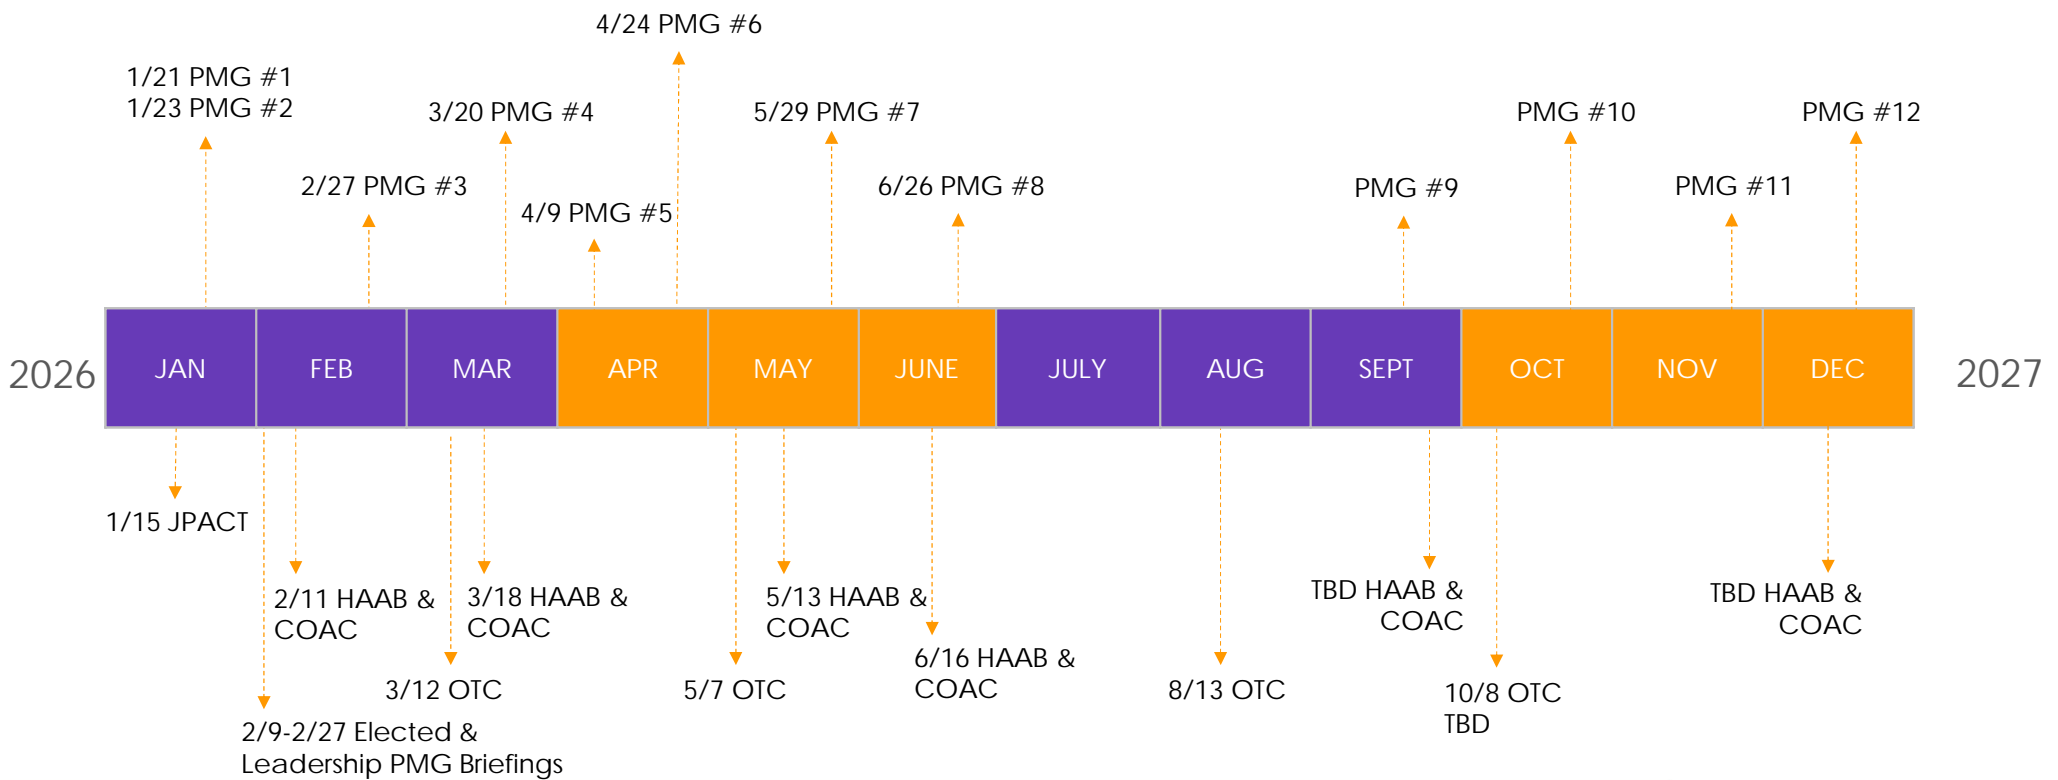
4/24 PMG #6

1/21 PMG #1
1/23 PMG #2

3/20 PMG #4

5/29 PMG #7

PMG #10

PMG #12

2/27 PMG #3

4/9 PMG #5

6/26 PMG #8

PMG #9

PMG #11

2026

| JAN | FEB | MAR | APR | MAY | JUNE | JULY | AUG | SEPT | OCT | NOV | DEC |
|---|---|---|---|---|---|---|---|---|---|---|---|

2027

1/15 JPACT

2/11 HAAB & COAC

3/18 HAAB & COAC

5/13 HAAB & COAC

TBD HAAB & COAC

TBD HAAB & COAC

6/16 HAAB & COAC

3/12 OTC

5/7 OTC

8/13 OTC

10/8 OTC TBD

2/9-2/27 Elected & Leadership PMG Briefings